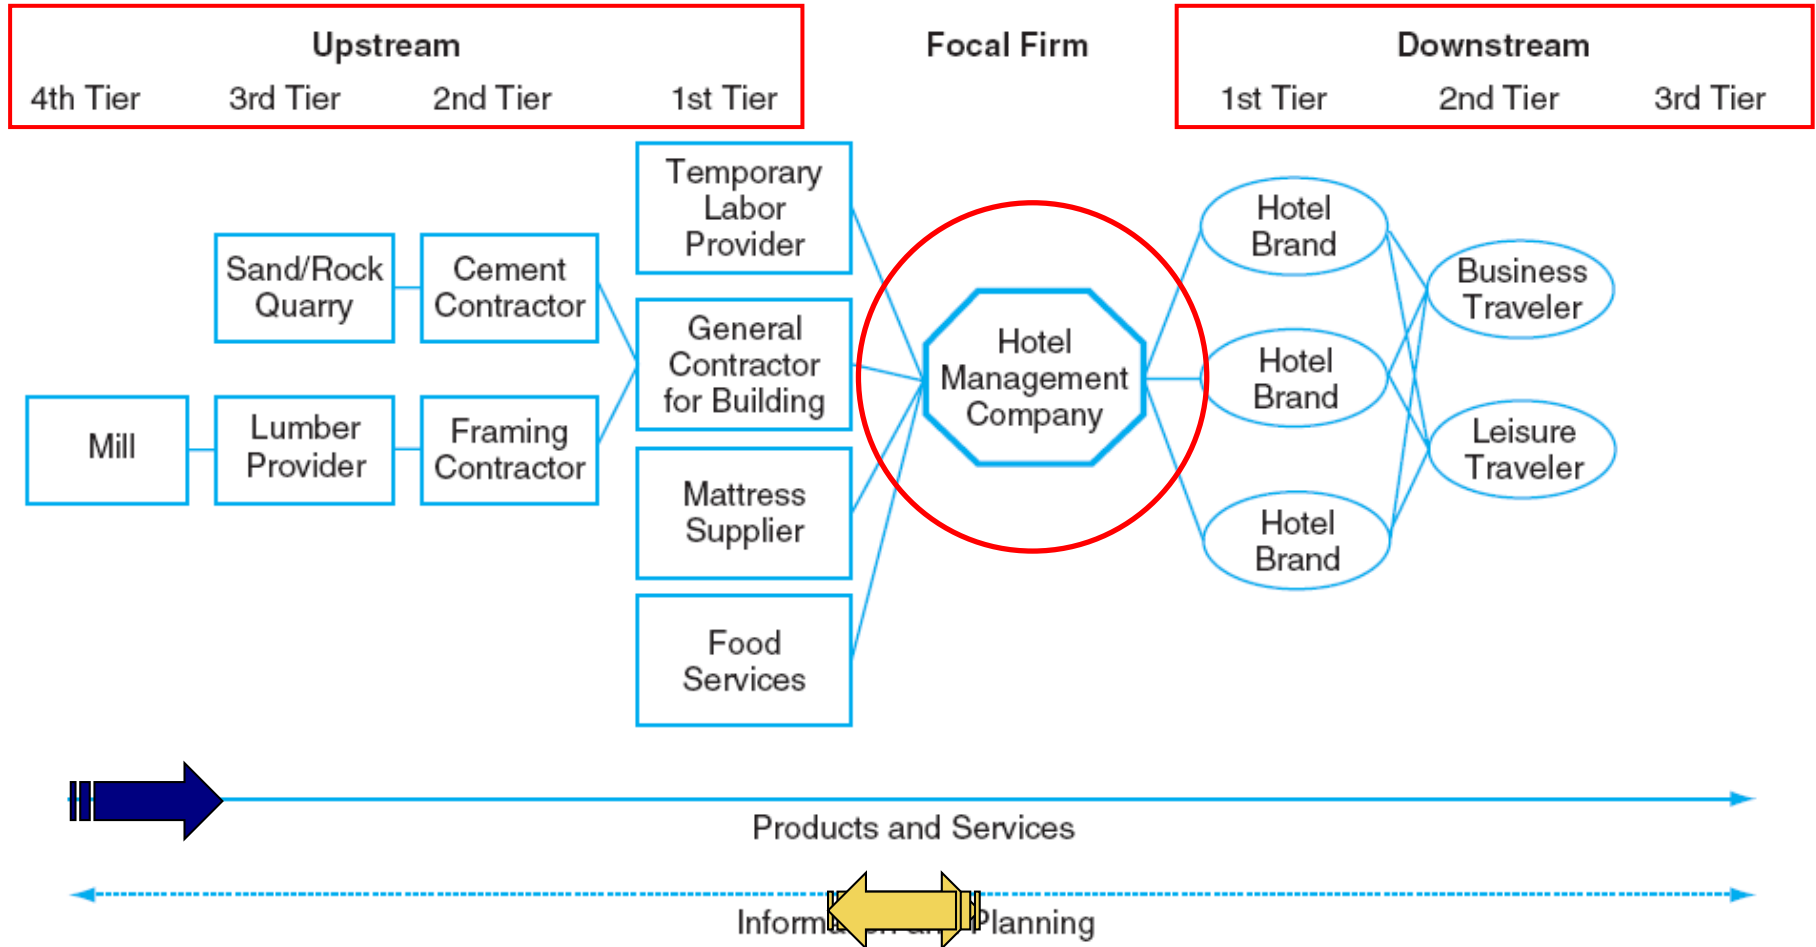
Upstream
4th Tier 3rd Tier 2nd Tier 1st Tier

Focal Firm

Downstream
1st Tier 2nd Tier 3rd Tier

Temporary Labor Provider

Sand/Rock Quarry

Cement Contractor

General Contractor for Building

Mill

Lumber Provider

Framing Contractor

Mattress Supplier

Food Services

Hotel Management Company

Hotel Brand

Hotel Brand

Hotel Brand

Business Traveler

Leisure Traveler

Products and Services

Inform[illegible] Planning